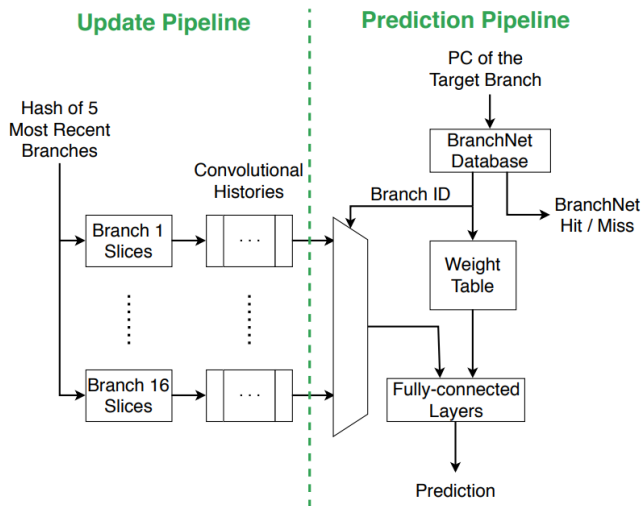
Update Pipeline

Prediction Pipeline

PC of the Target Branch

Hash of 5 Most Recent Branches

BranchNet Database

Convolutional Histories

Branch ID

BranchNet Hit / Miss

Branch 1 Slices

. . .

Weight Table

Branch 16 Slices

. . .

Fully-connected Layers

Prediction